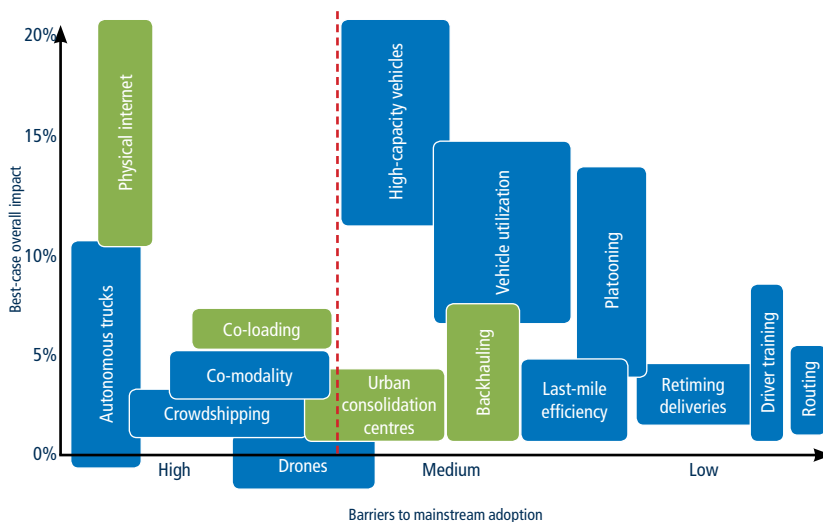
20%
15%
10%
5%
0%
Best-case overall impact
Physical internet
Autonomous trucks
Co-loading
Co-modality
Crowdshipping
Drones
High-capacity vehicles
Urban consolidation centres
Vehicle utilization
Backhauling
Last-mile efficiency
Platooning
Retiming deliveries
Driver training
Routing
High
Medium
Low
Barriers to mainstream adoption